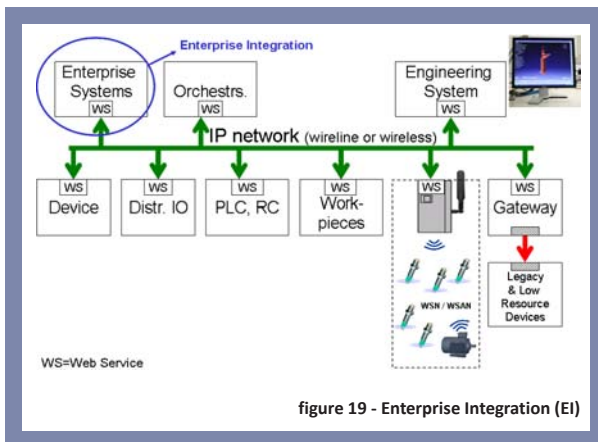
Enterprise Integration

Enterprise Systems
WS

Orchestr.
WS

Engineering System
WS

IP network (wireline or wireless)

WS
Device

WS
Distr. IO

WS
PLC, RC

WS
Work-pieces

WS

WSN / WSAN

WS
Gateway

Legacy & Low Resource Devices

WS=Web Service

figure 19 - Enterprise Integration (EI)